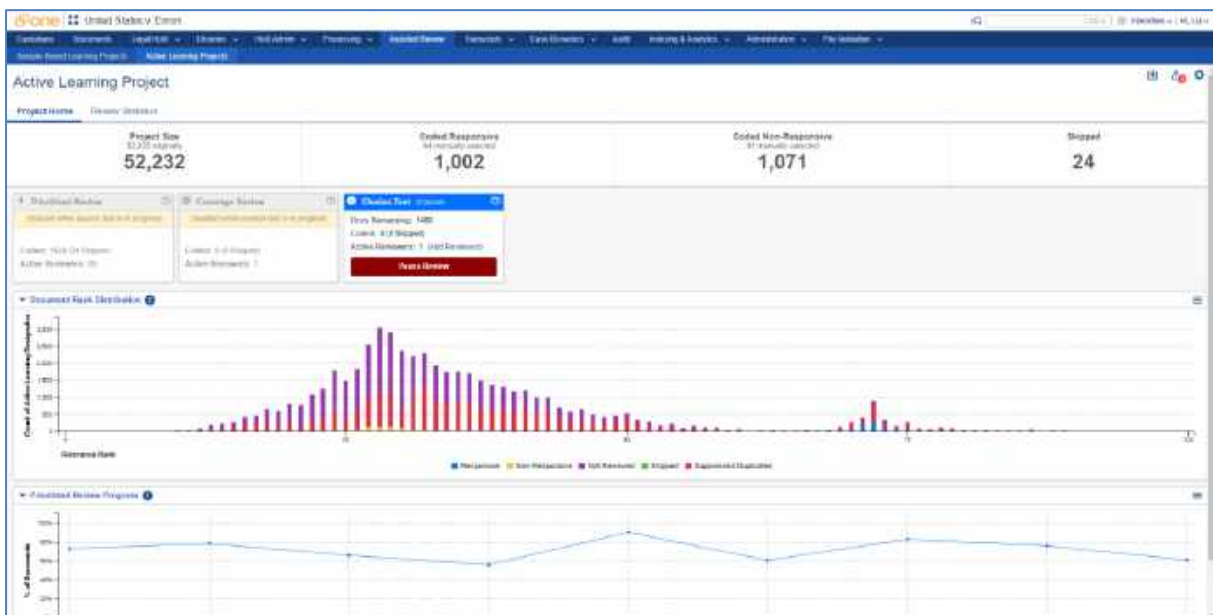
Relativity | United States v. Enron

Active Learning Project

Project Home    Review Statistics

Project Size
52,232

Coded Responsive
1,002

Coded Non-Responsive
1,071

Skipped
24

Prioritized Review

Coverage Review

Elusion Test

Pause Review

Document Rank Distribution

Relevance Rank

Responsive  Non-Responsive  Not Reviewed  Skipped  Suppressed Duplicates

Prioritized Review Progress

% of Documents